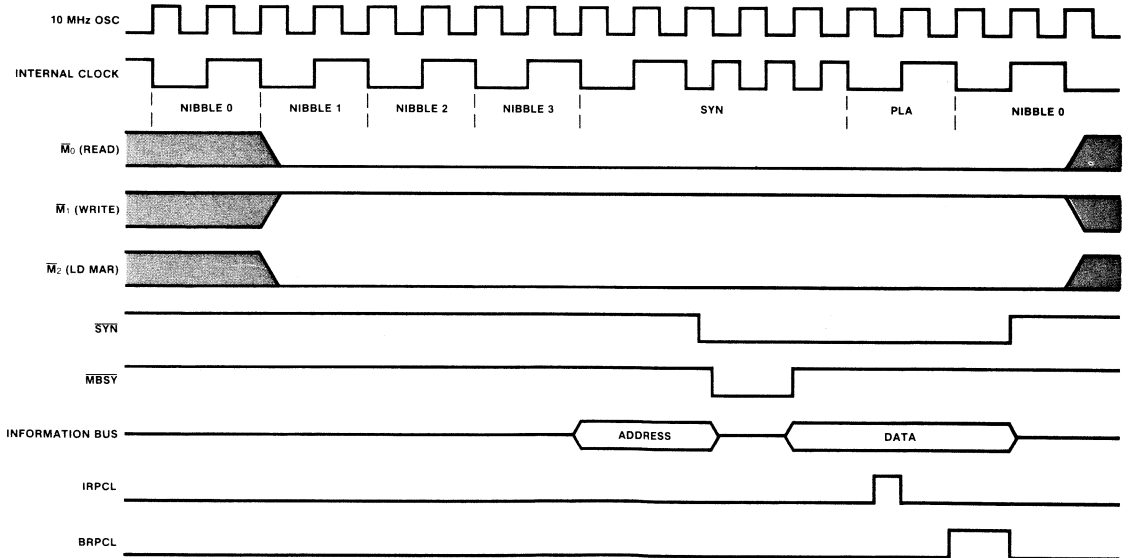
10 MHz OSC

INTERNAL CLOCK

NIBBLE 0 | NIBBLE 1 | NIBBLE 2 | NIBBLE 3 | SYN | PLA | NIBBLE 0

$\overline{M}_0$ (READ)

$\overline{M}_1$ (WRITE)

$\overline{M}_2$ (LD MAR)

$\overline{SYN}$

$\overline{MBSY}$

INFORMATION BUS

ADDRESS

DATA

IRPCL

BRPCL